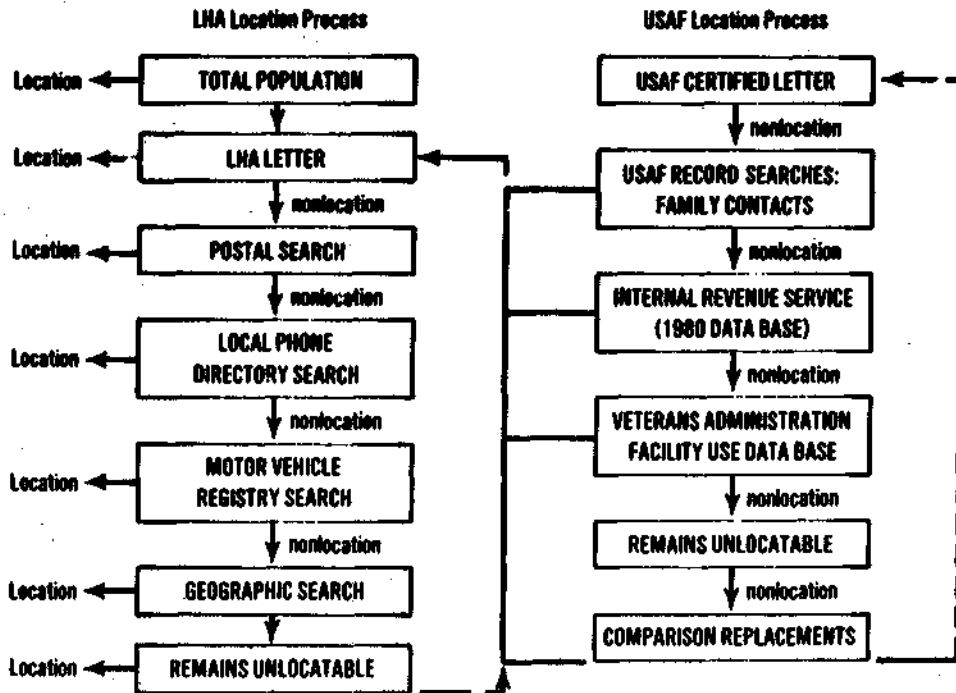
LHA Location Process

Location
TOTAL POPULATION

Location
LHA LETTER
nonlocation

Location
POSTAL SEARCH
nonlocation

Location
LOCAL PHONE DIRECTORY SEARCH
nonlocation

Location
MOTOR VEHICLE REGISTRY SEARCH
nonlocation

Location
GEOGRAPHIC SEARCH

Location
REMAINS UNLOCATABLE

USAF Location Process

USAF CERTIFIED LETTER
nonlocation
USAF RECORD SEARCHES: FAMILY CONTACTS
nonlocation
INTERNAL REVENUE SERVICE (1980 DATA BASE)
nonlocation
VETERANS ADMINISTRATION FACILITY USE DATA BASE
nonlocation
REMAINS UNLOCATABLE
nonlocation
COMPARISON REPLACEMENTS